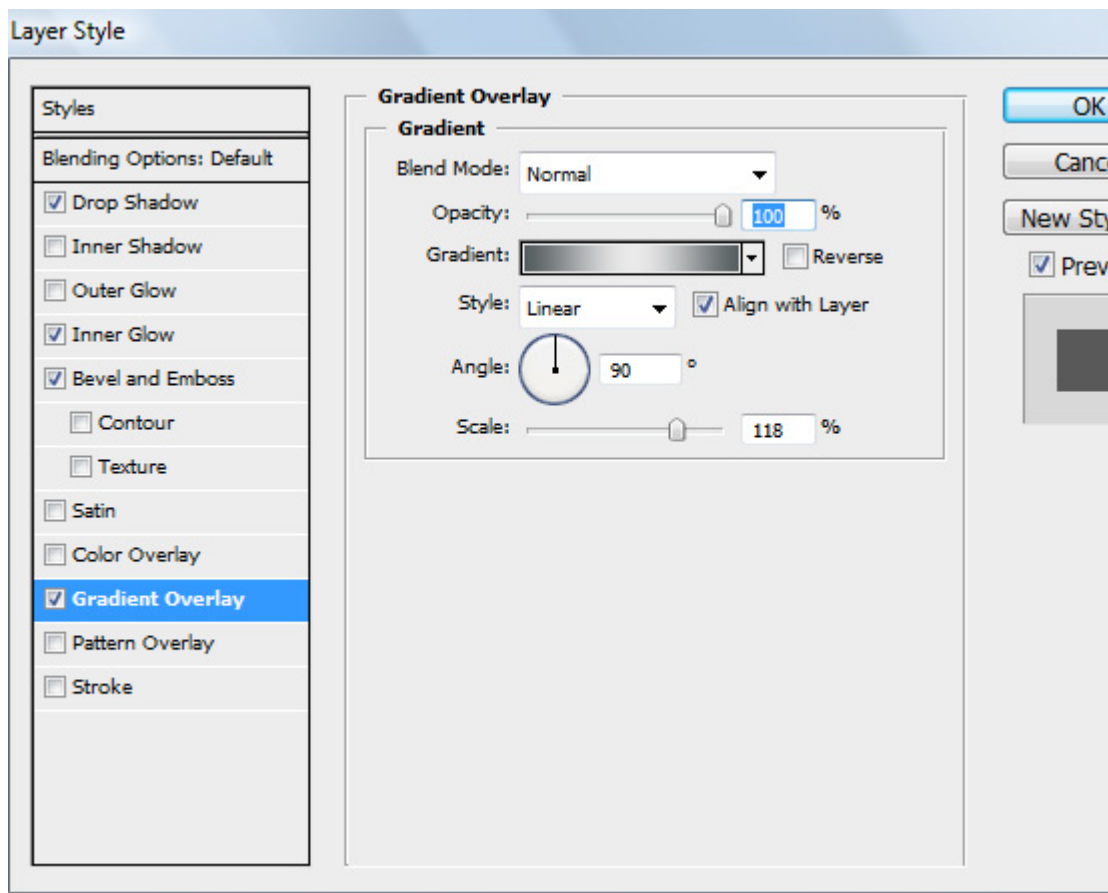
Layer Style

Styles
Blending Options: Default
Drop Shadow
Inner Shadow
Outer Glow
Inner Glow
Bevel and Emboss
Contour
Texture
Satin
Color Overlay
Gradient Overlay
Pattern Overlay
Stroke

Gradient Overlay
Gradient
Blend Mode: Normal
Opacity: 100 %
Gradient: Reverse
Style: Linear Align with Layer
Angle: 90 °
Scale: 118 %

OK
Canc
New Sty
Prev